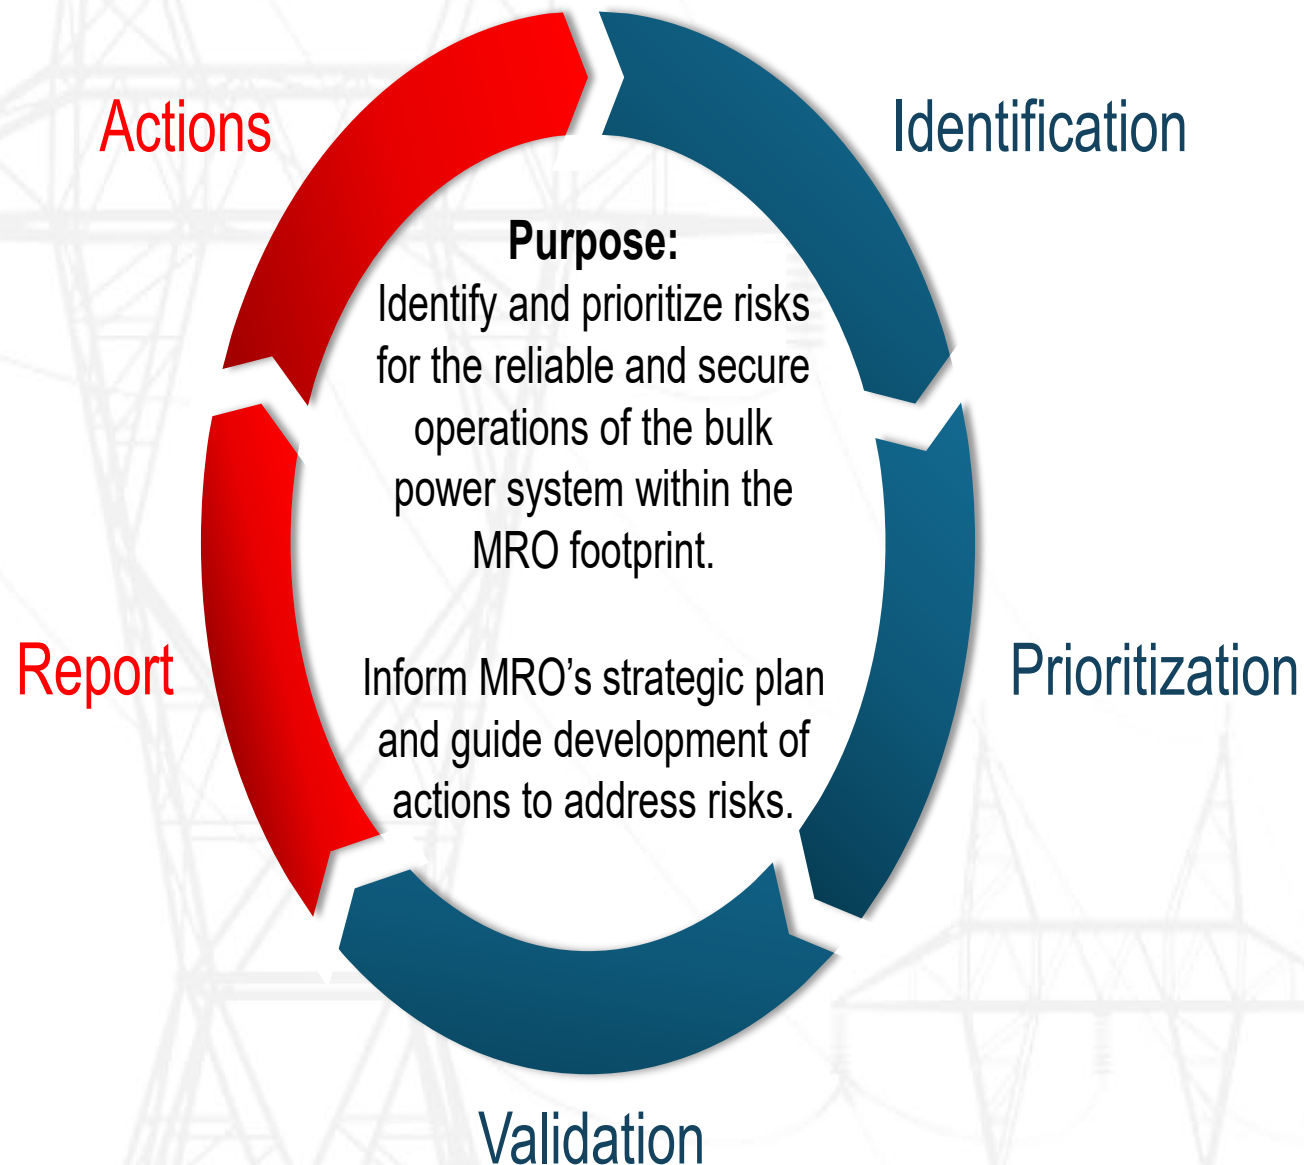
Actions

Identification

Purpose:
Identify and prioritize risks for the reliable and secure operations of the bulk power system within the MRO footprint.

Inform MRO’s strategic plan and guide development of actions to address risks.

Report

Prioritization

Validation